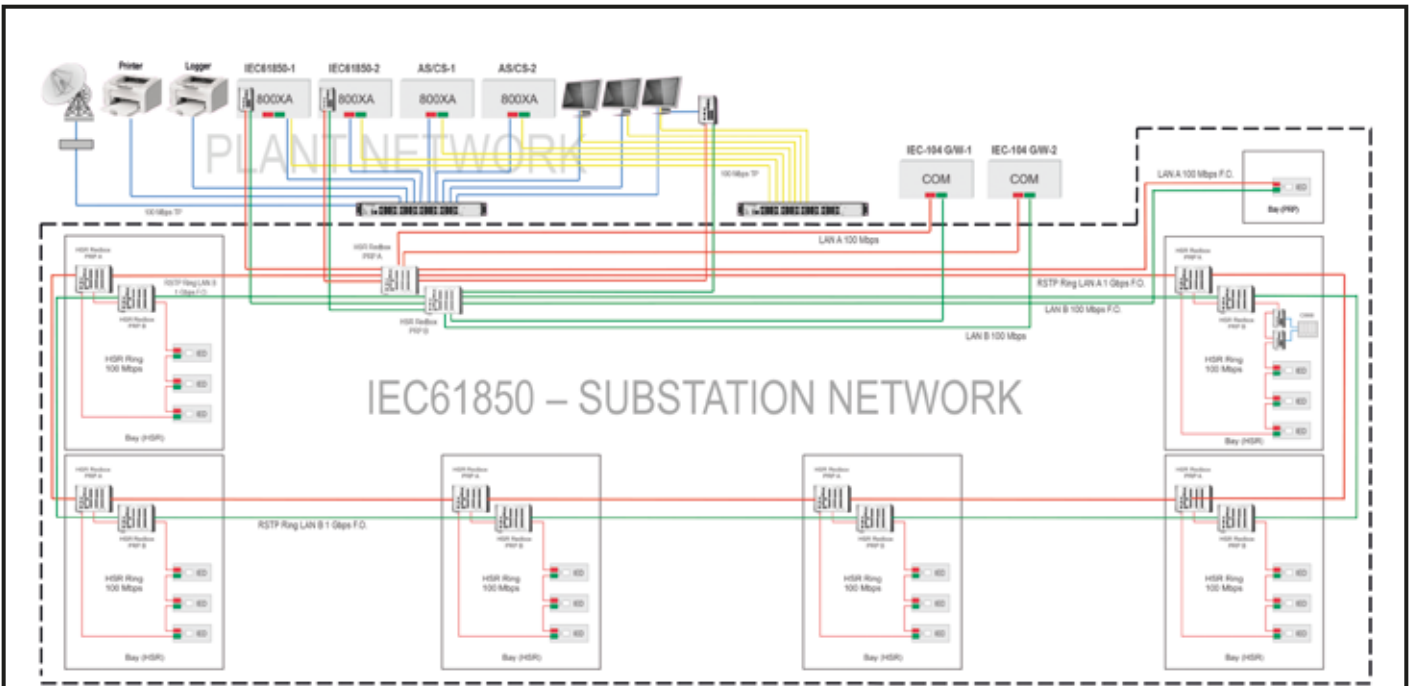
Printer
Logger
IEC61850-1
800XA
IEC61850-2
800XA
AS/CS-1
800XA
AS/CS-2
800XA

PLANT NETWORK

100 Mbps TP
100 Mbps TP

IEC-104 G/W-1
COM
IEC-104 G/W-2
COM

LAN A 100 Mbps F.O.
IED
Bay (PRP)

HSR Redbox PRP A
HSR Redbox PRP B
RSTP Ring LAN B 1 Gbps F.O.
HSR Redbox PRP A
LAN A 100 Mbps
HSR Redbox PRP B
RSTP Ring LAN A 1 Gbps F.O.
LAN B 100 Mbps F.O.
LAN B 100 Mbps

HSR Ring 100 Mbps
IED
IED
IED
Bay (HSR)

HSR Redbox PRP A
HSR Redbox PRP B
HSR Ring 100 Mbps
IED
IED
IED
Bay (HSR)

IEC61850 – SUBSTATION NETWORK

HSR Redbox PRP A
HSR Redbox PRP B
RSTP Ring LAN B 1 Gbps F.O.
HSR Ring 100 Mbps
IED
IED
IED
Bay (HSR)

HSR Redbox PRP A
HSR Redbox PRP B
HSR Ring 100 Mbps
IED
IED
IED
Bay (HSR)

HSR Redbox PRP A
HSR Redbox PRP B
HSR Ring 100 Mbps
IED
IED
IED
Bay (HSR)

HSR Redbox PRP A
HSR Redbox PRP B
HSR Ring 100 Mbps
IED
IED
IED
Bay (HSR)